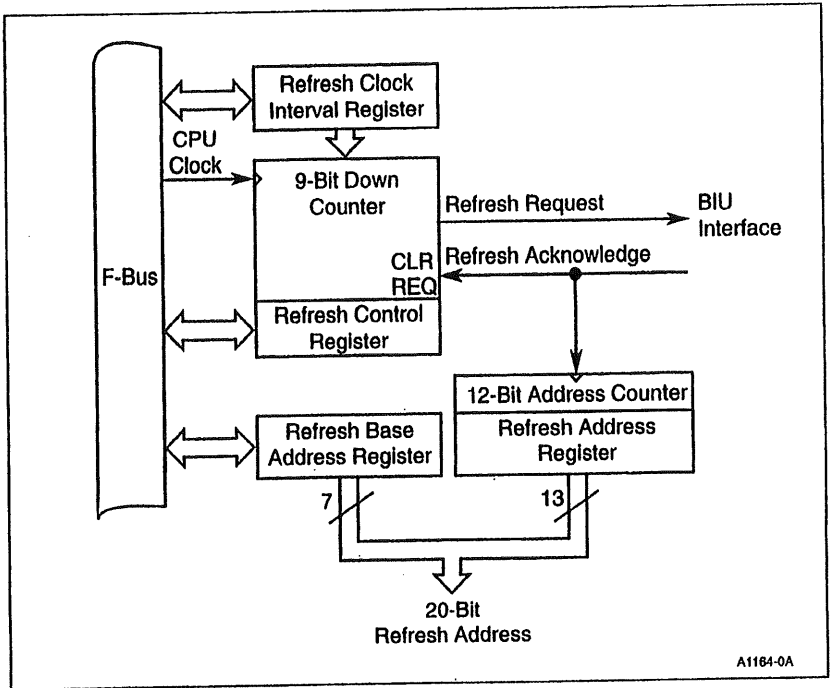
F-Bus

Refresh Clock Interval Register

CPU Clock

9-Bit Down Counter

Refresh Request

BIU Interface

CLR REQ

Refresh Acknowledge

Refresh Control Register

12-Bit Address Counter

Refresh Address Register

Refresh Base Address Register

7

13

20-Bit Refresh Address

A1164-0A